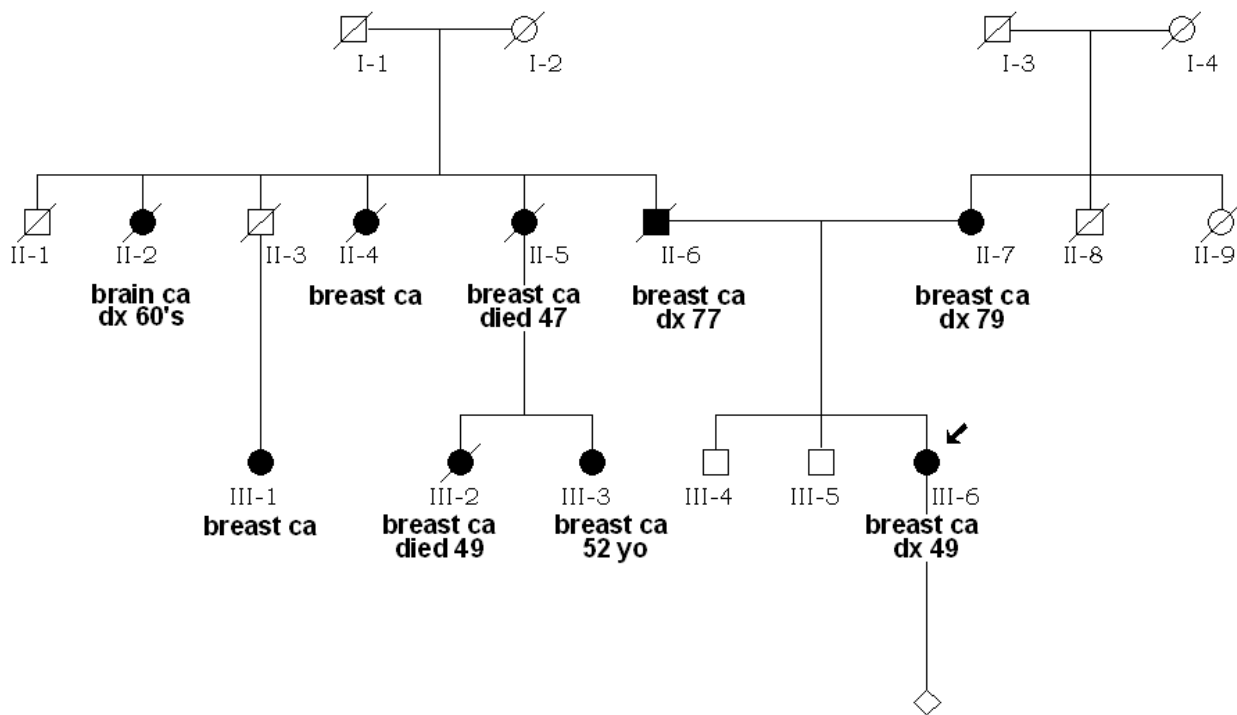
I-1 I-2 I-3 I-4

II-1 II-2 brain ca dx 60's

II-3

II-4 breast ca

II-5 breast ca died 47

II-6 breast ca dx 77

II-7 breast ca dx 79

II-8 II-9

III-1 breast ca

III-2 breast ca died 49

III-3 breast ca 52 yo

III-4 III-5

III-6 breast ca dx 49